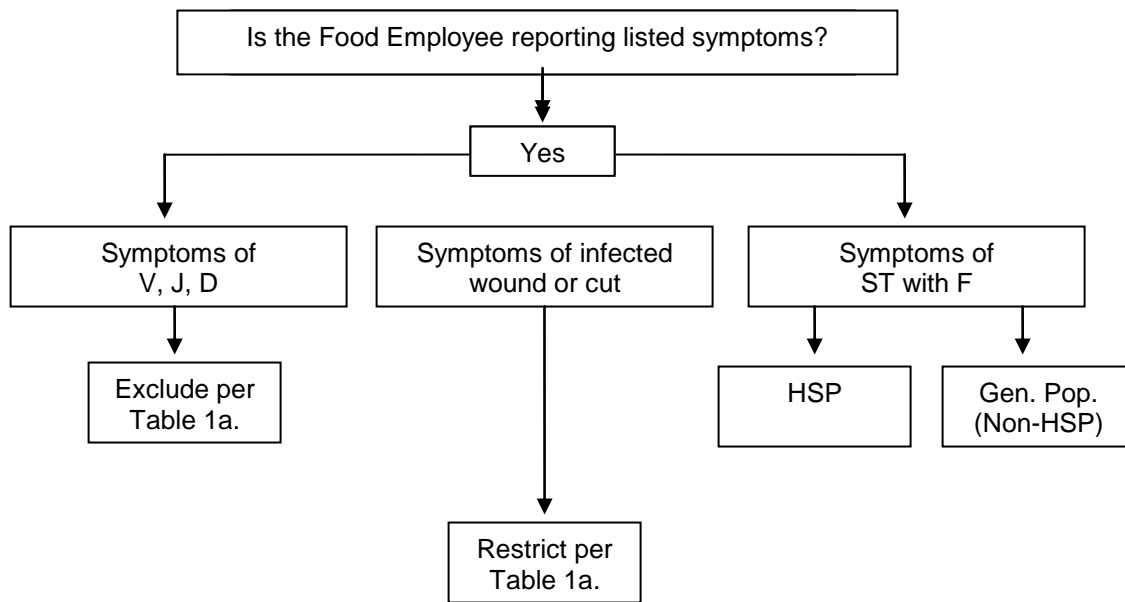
Is the Food Employee reporting listed symptoms?

Yes

Symptoms of V, J, D

Exclude per Table 1a.

Symptoms of infected wound or cut

Restrict per Table 1a.

Symptoms of ST with F

HSP

Gen. Pop. (Non-HSP)